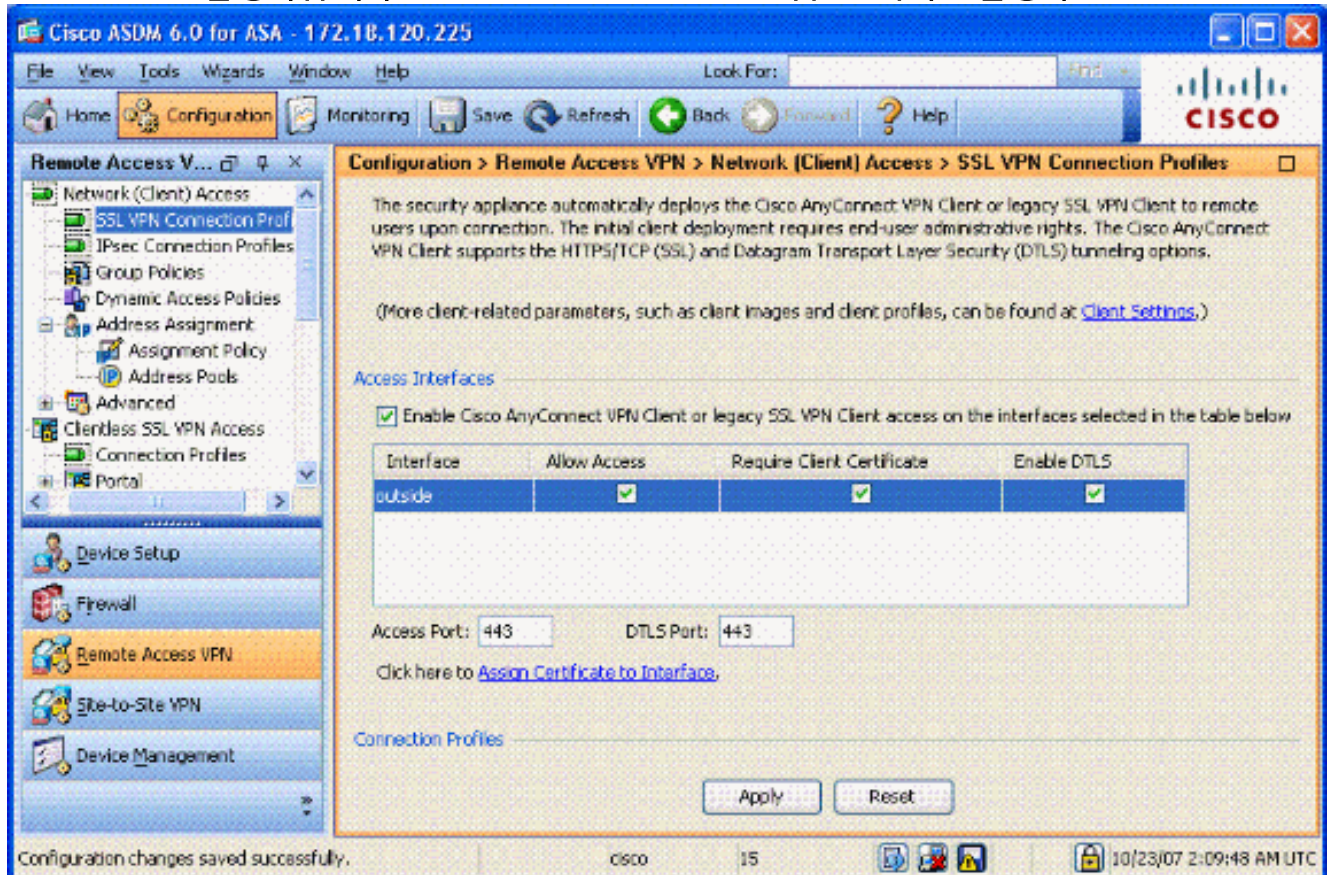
Cisco ASDM 6.0 for ASA - 172.18.120.225

File View Tools Wizards Window Help

Look For:

Find

CISCO

Home Configuration Monitoring Save Refresh Back Forward Help

Remote Access V...

Network (Client) Access
SSL VPN Connection Prof
IPsec Connection Profiles
Group Policies
Dynamic Access Policies
Address Assignment
Assignment Policy
Address Pools
Advanced
Clientless SSL VPN Access
Connection Profiles
Portal

Device Setup

Firewall

Remote Access VPN

Site-to-Site VPN

Device Management

Configuration > Remote Access VPN > Network (Client) Access > SSL VPN Connection Profiles

The security appliance automatically deploys the Cisco AnyConnect VPN Client or legacy SSL VPN Client to remote users upon connection. The initial client deployment requires end-user administrative rights. The Cisco AnyConnect VPN Client supports the HTTPS/TCP (SSL) and Datagram Transport Layer Security (DTLS) tunneling options.

(More client-related parameters, such as client images and client profiles, can be found at Client Settings.)

Access Interfaces

Enable Cisco AnyConnect VPN Client or legacy SSL VPN Client access on the interfaces selected in the table below

| Interface | Allow Access | Require Client Certificate | Enable DTLS |
|---|---|---|---|
| outside | ✓ | ✓ | ✓ |

Access Port: 443 DTLS Port: 443

Click here to Assign Certificate to Interface.

Connection Profiles

Apply Reset

Configuration changes saved successfully. cisco 15 10/23/07 2:09:48 AM UTC